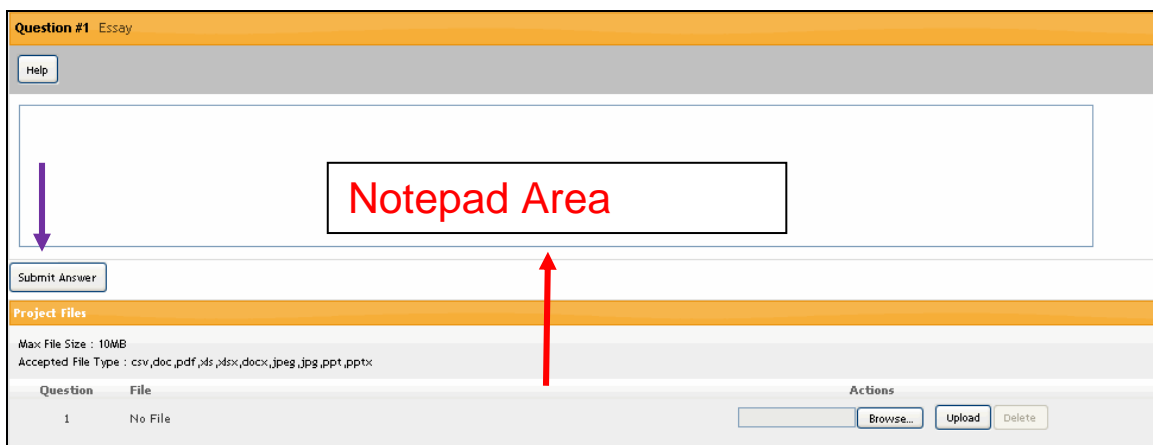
Question #1 Essay

Help

Notepad Area

Submit Answer

Project Files

Max File Size : 10MB
Accepted File Type : csv,doc,pdf,xls,xlsx,docx,jpeg,jpg,ppt,pptx

| Question | File | Actions |
|---|---|---|
| 1 | No File | Browse... Upload Delete |